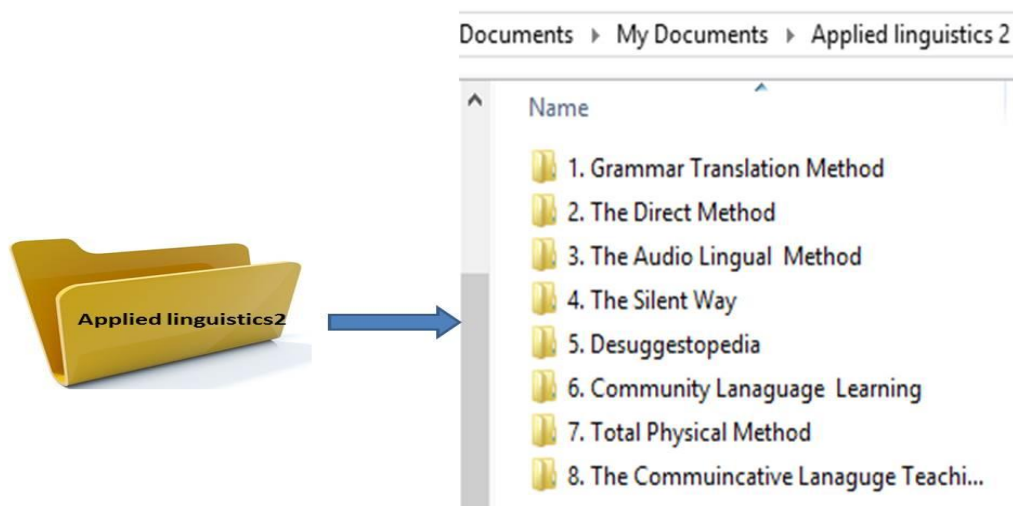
Applied linguistics2

Documents ▸ My Documents ▸ Applied linguistics 2

Name

1. Grammar Translation Method
2. The Direct Method
3. The Audio Lingual Method
4. The Silent Way
5. Desuggestopedia
6. Community Lanaguage Learning
7. Total Physical Method
8. The Commuincative Lanaguge Teachi...